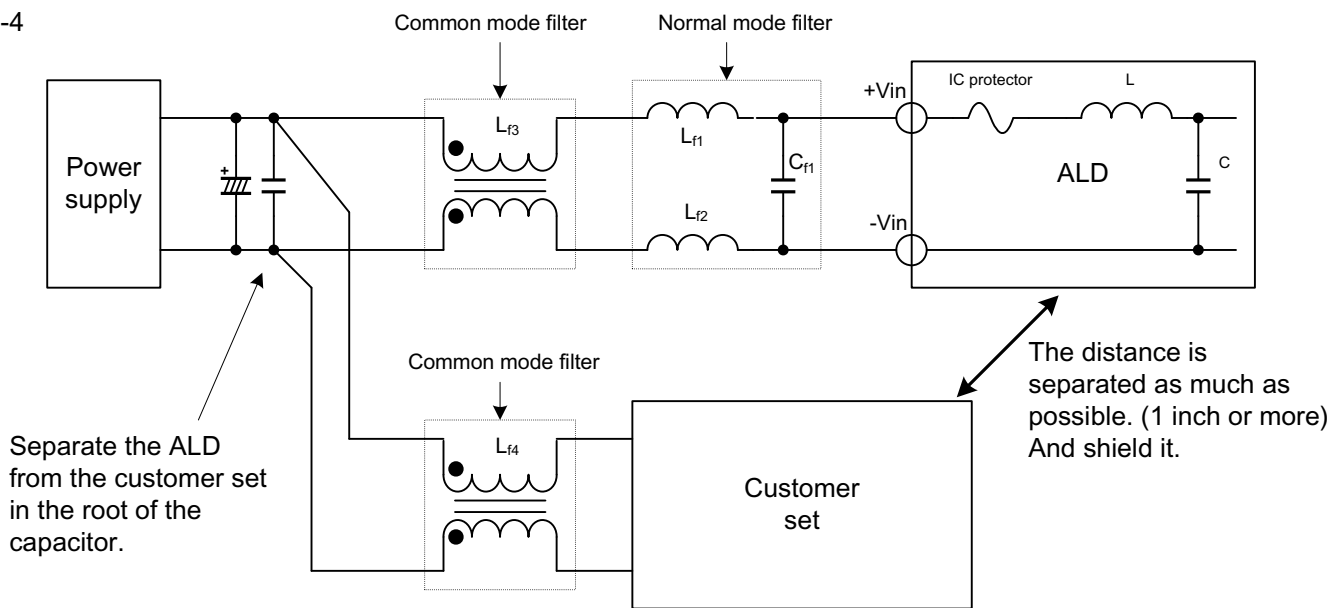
-4

Common mode filter

Normal mode filter

Power supply

+

$L_{f3}$

$L_{f1}$

$C_{f1}$

$L_{f2}$

+Vin

IC protector

L

ALD

C

-Vin

Common mode filter

$L_{f4}$

Customer set

The distance is separated as much as possible. (1 inch or more) And shield it.

Separate the ALD from the customer set in the root of the capacitor.